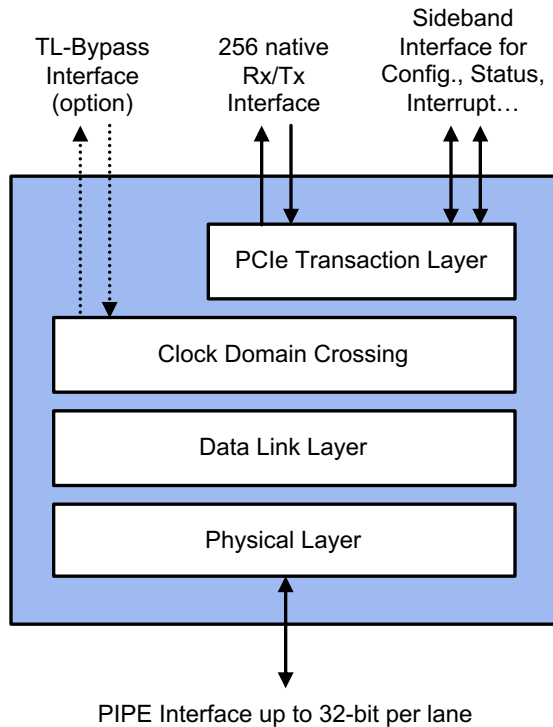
TL-Bypass Interface (option)

256 native Rx/Tx Interface

Sideband Interface for Config., Status, Interrupt…

PCIe Transaction Layer

Clock Domain Crossing

Data Link Layer

Physical Layer

PIPE Interface up to 32-bit per lane